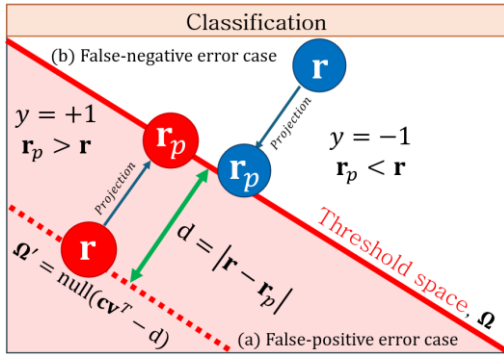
Classification

(b) False-negative error case

$\mathbf{r}$

Projection

$y = +1$

$\mathbf{r}_p > \mathbf{r}$

$\mathbf{r}_p$

$\mathbf{r}_p$

$y = -1$

$\mathbf{r}_p < \mathbf{r}$

Projection

$\mathbf{r}$

$d = |\mathbf{r} - \mathbf{r}_p|$

Threshold space, $\mathbf{\Omega}$

$\mathbf{\Omega}' = \text{null}(\mathbf{cv}^T - d)$

(a) False-positive error case